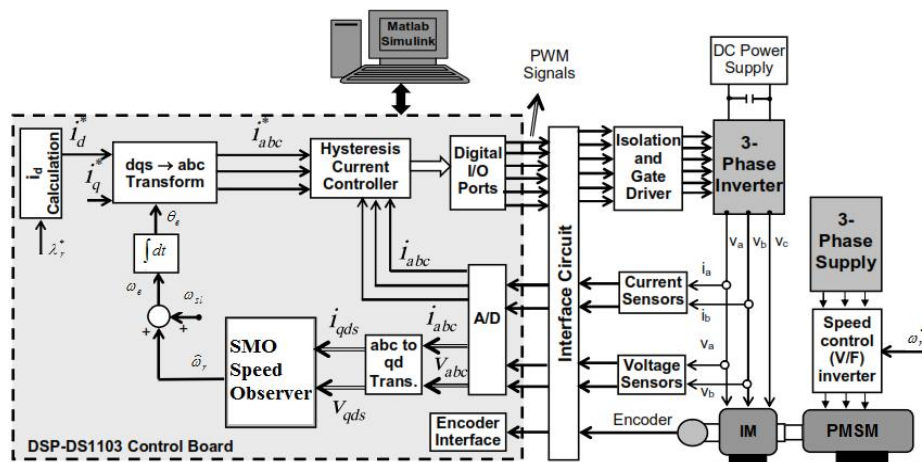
Matlab Simulink

PWM Signals

DC Power Supply

$i_d$ Calculation

$i_d^*$

$i_q^*$

dqs → abc Transform

$i_{abc}^*$

Hysteresis Current Controller

Digital I/O Ports

Isolation and Gate Driver

3-Phase Inverter

$\lambda_r^*$

$\theta_e$

$\int dt$

$\omega_e$

$\omega_{sl}$

+

+

$i_{abc}$

A/D

Interface Circuit

$V_a$ $V_b$ $V_c$

3-Phase Supply

$i_a$

Current Sensors

$i_b$

$\hat{\omega}_r$

SMO Speed Observer

$i_{qds}$

$V_{qds}$

abc to qd Trans.

$i_{abc}$

$V_{abc}$

$V_a$

Voltage Sensors

$V_b$

Speed control (V/F) inverter

$\omega_r$

DSP-DS1103 Control Board

Encoder Interface

Encoder

IM

PMSM